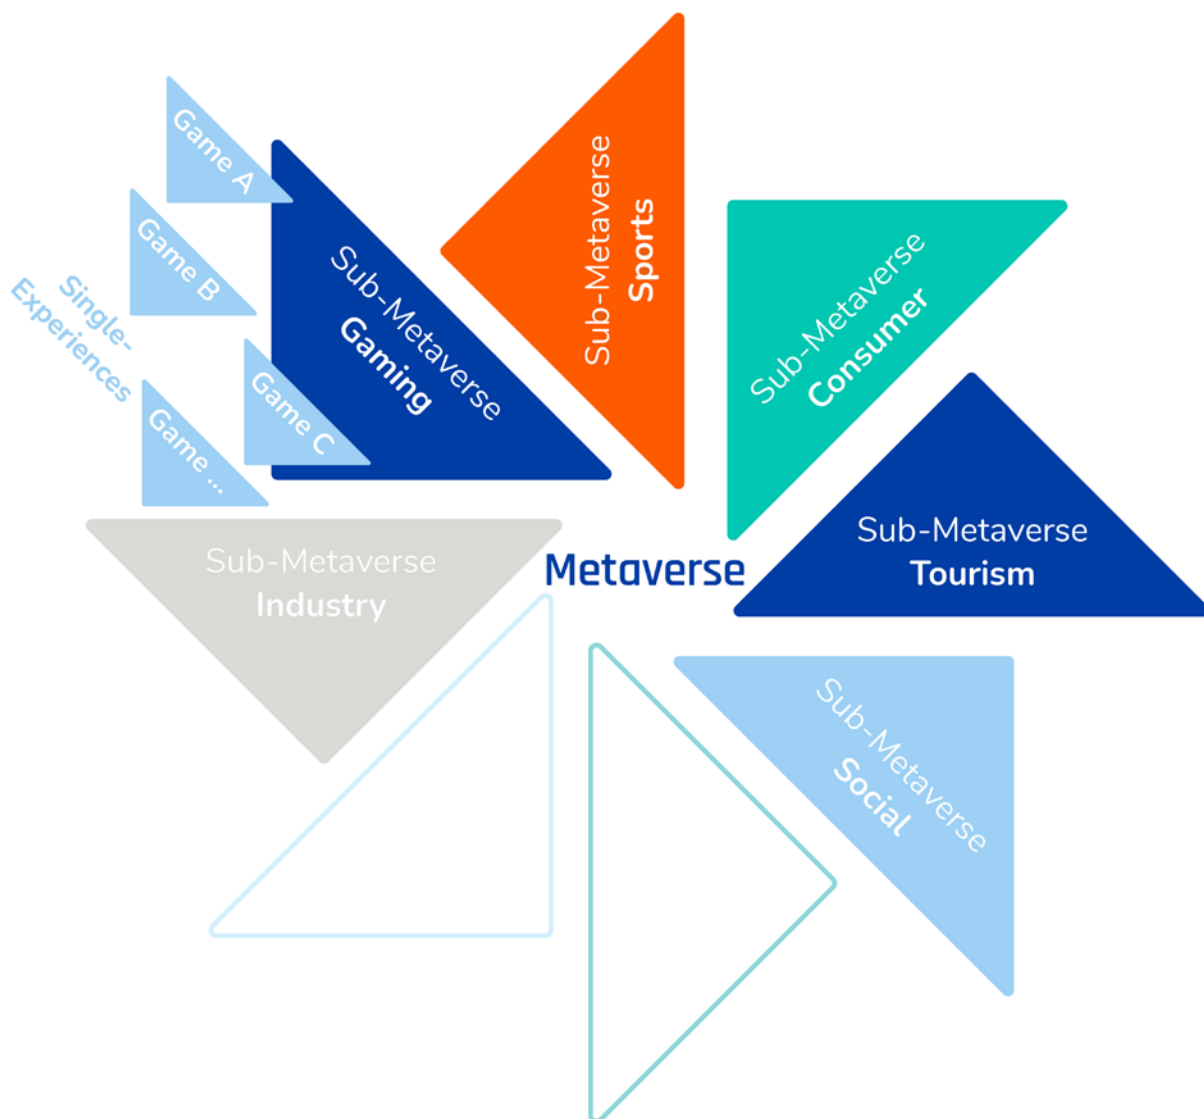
Game A

Game B

Single-Experiences

Game C

Game ...

Sub-Metaverse
Gaming

Sub-Metaverse
Sports

Sub-Metaverse
Consumer

Sub-Metaverse
Tourism

Sub-Metaverse
Industry

Metaverse

Sub-Metaverse
Social